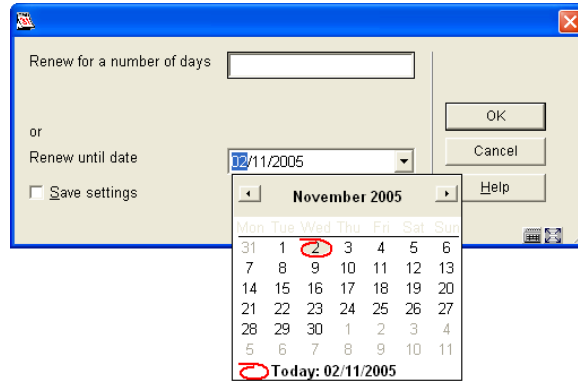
Renew for a number of days

or

Renew until date 02/11/2005

Save settings

OK

Cancel

Help

November 2005

| Mon | Tue | Wed | Thu | Fri | Sat | Sun |
|---|---|---|---|---|---|---|
| 31 | 1 | 2 | 3 | 4 | 5 | 6 |
| 7 | 8 | 9 | 10 | 11 | 12 | 13 |
| 14 | 15 | 16 | 17 | 18 | 19 | 20 |
| 21 | 22 | 23 | 24 | 25 | 26 | 27 |
| 28 | 29 | 30 | 1 | 2 | 3 | 4 |
| 5 | 6 | 7 | 8 | 9 | 10 | 11 |

Today: 02/11/2005